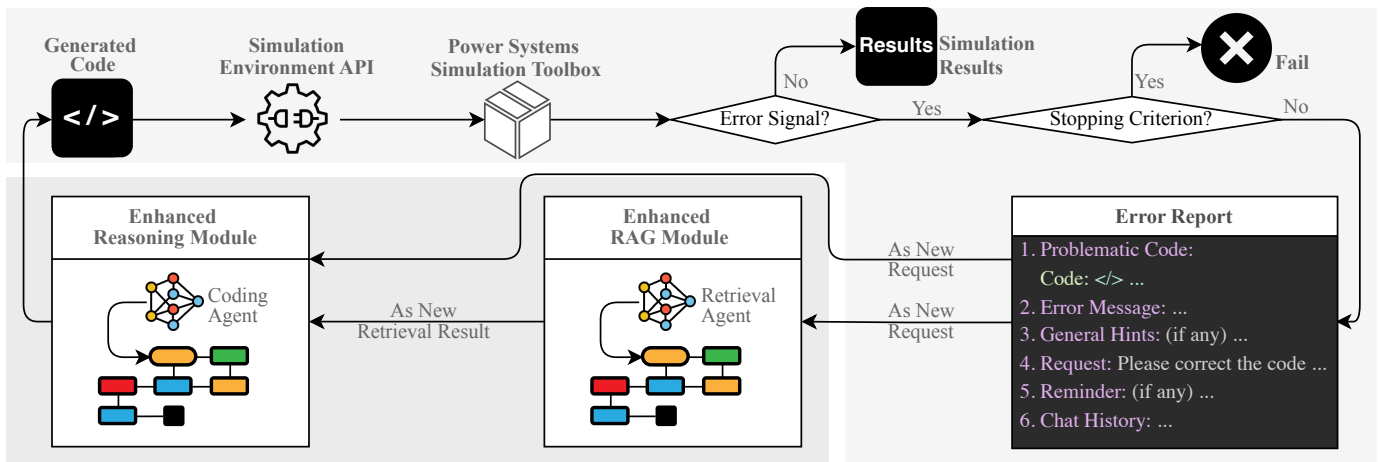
Generated Code

</>

Simulation Environment API

Power Systems Simulation Toolbox

Error Signal?

No

Results

Simulation Results

Yes

Stopping Criterion?

Yes

Fail

No

Enhanced Reasoning Module

Coding Agent

Enhanced RAG Module

Retrieval Agent

As New Retrieval Result

As New Request

As New Request

Error Report

1. Problematic Code:
Code: </> ...
2. Error Message: ...
3. General Hints: (if any) ...
4. Request: Please correct the code ...
5. Reminder: (if any) ...
6. Chat History: ...